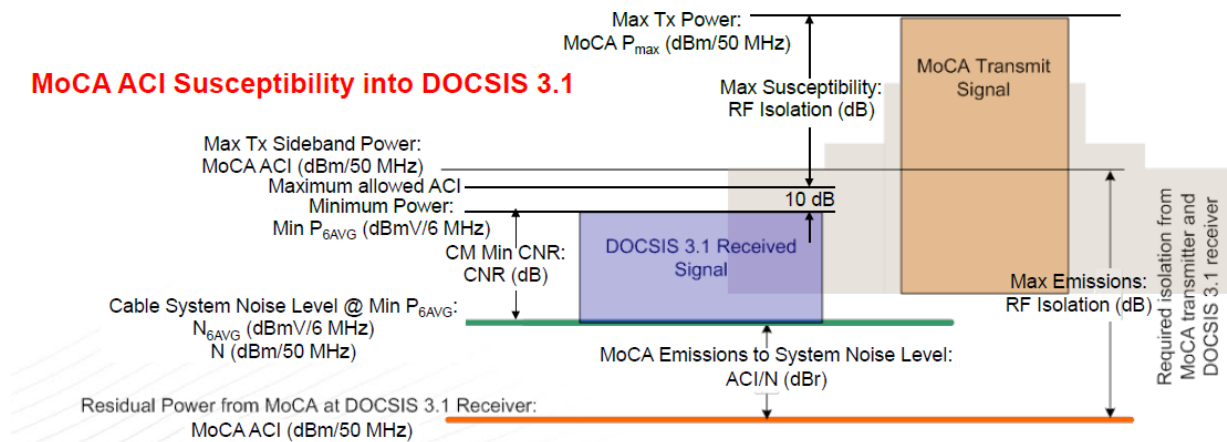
MoCA ACI Susceptibility into DOCSIS 3.1

Max Tx Power:
MoCA $P_{max}$ (dBm/50 MHz)

MoCA Transmit Signal

Max Susceptibility:
RF Isolation (dB)

Max Tx Sideband Power:
MoCA ACI (dBm/50 MHz)

Maximum allowed ACI

10 dB

Minimum Power:
Min $P_{6AVG}$ (dBmV/6 MHz)

CM Min CNR:
CNR (dB)

DOCSIS 3.1 Received Signal

Max Emissions:
RF Isolation (dB)

Required isolation from MoCA transmitter and DOCSIS 3.1 receiver

Cable System Noise Level @ Min $P_{6AVG}$:
$N_{6AVG}$ (dBmV/6 MHz)
N (dBm/50 MHz)

MoCA Emissions to System Noise Level:
ACI/N (dBr)

Residual Power from MoCA at DOCSIS 3.1 Receiver:
MoCA ACI (dBm/50 MHz)